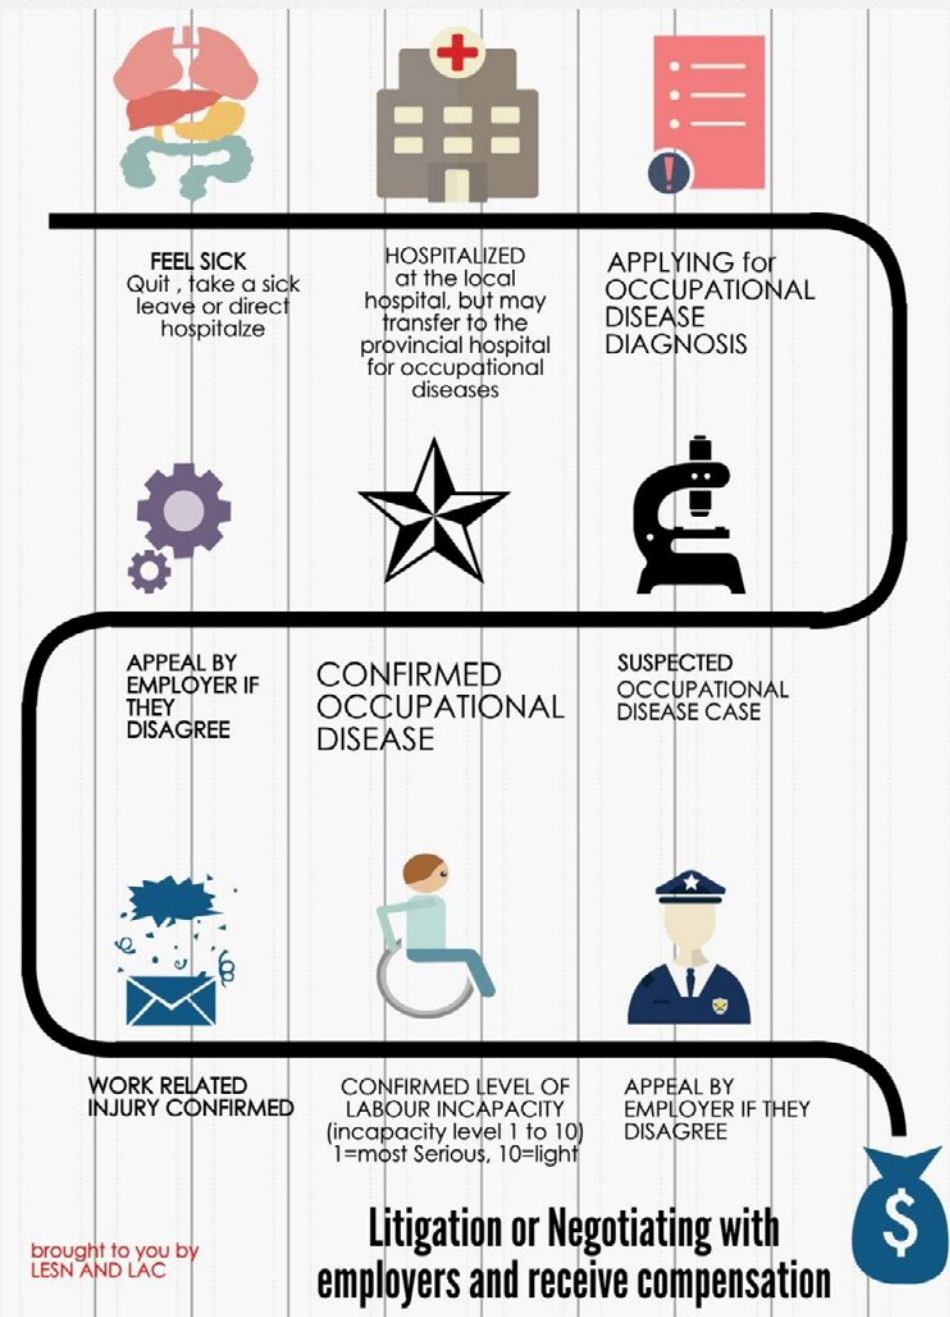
FEEL SICK
Quit , take a sick leave or direct hospitalze

HOSPITALIZED at the local hospital, but may transfer to the provincial hospital for occupational diseases

APPLYING for OCCUPATIONAL DISEASE DIAGNOSIS

APPEAL BY EMPLOYER IF THEY DISAGREE

CONFIRMED OCCUPATIONAL DISEASE

SUSPECTED OCCUPATIONAL DISEASE CASE

WORK RELATED INJURY CONFIRMED

CONFIRMED LEVEL OF LABOUR INCAPACITY (incapacity level 1 to 10) 1=most Serious, 10=light

APPEAL BY EMPLOYER IF THEY DISAGREE

$

brought to you by LESN AND LAC

Litigation or Negotiating with employers and receive compensation